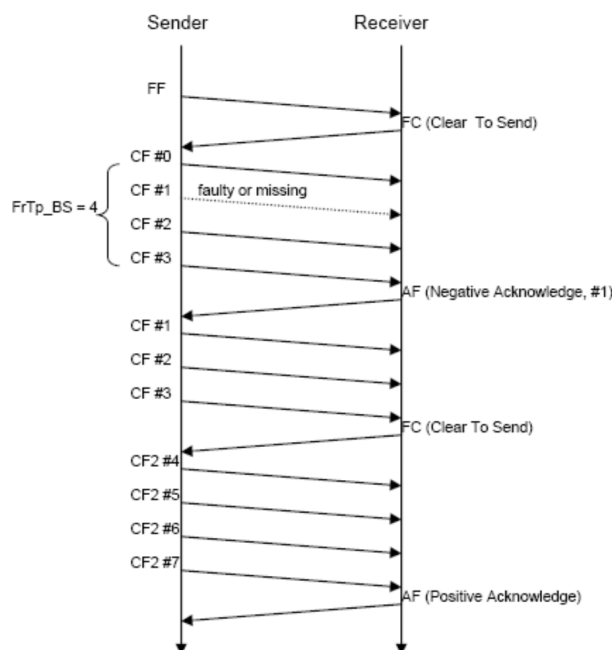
Sender

Receiver

FF

FC (Clear To Send)

CF #0

CF #1

faulty or missing

FrTp_BS = 4

CF #2

CF #3

AF (Negative Acknowledge, #1)

CF #1

CF #2

CF #3

FC (Clear To Send)

CF2 #4

CF2 #5

CF2 #6

CF2 #7

AF (Positive Acknowledge)